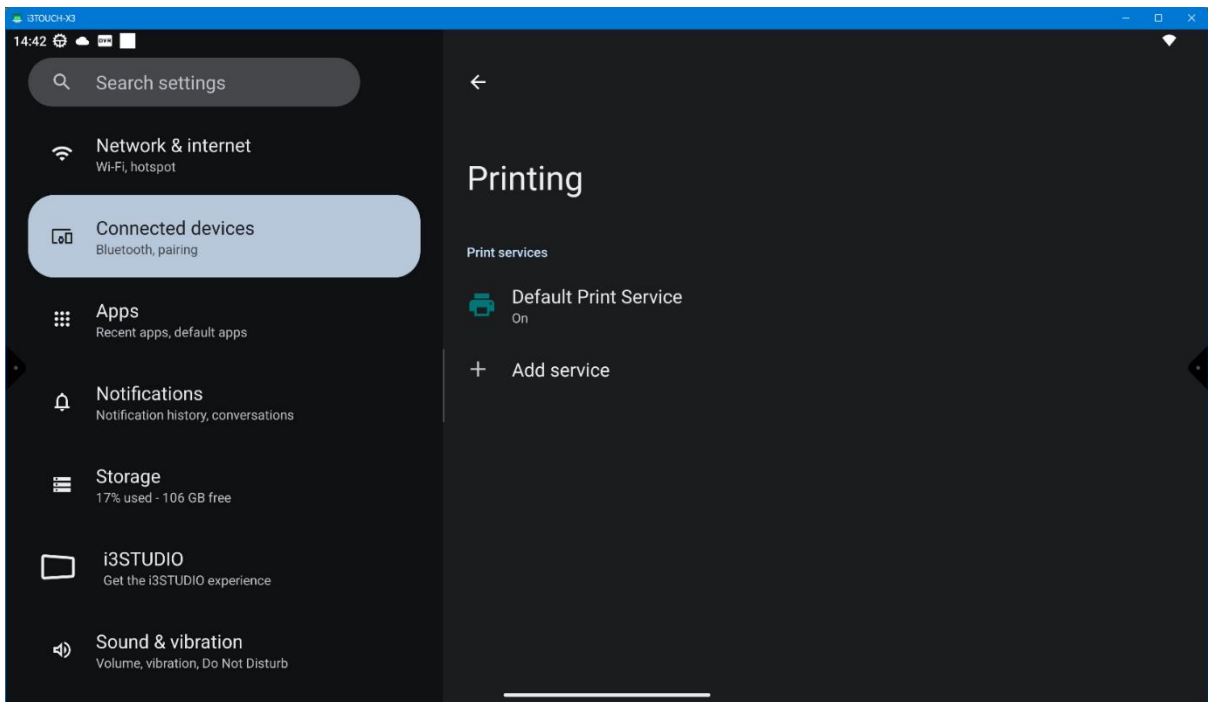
I3TOUCH-X3

14:42

Search settings

Network & internet
Wi-Fi, hotspot

Connected devices
Bluetooth, pairing

Apps
Recent apps, default apps

Notifications
Notification history, conversations

Storage
17% used - 106 GB free

i3STUDIO
Get the i3STUDIO experience

Sound & vibration
Volume, vibration, Do Not Disturb

Printing

Print services

Default Print Service
On

Add service